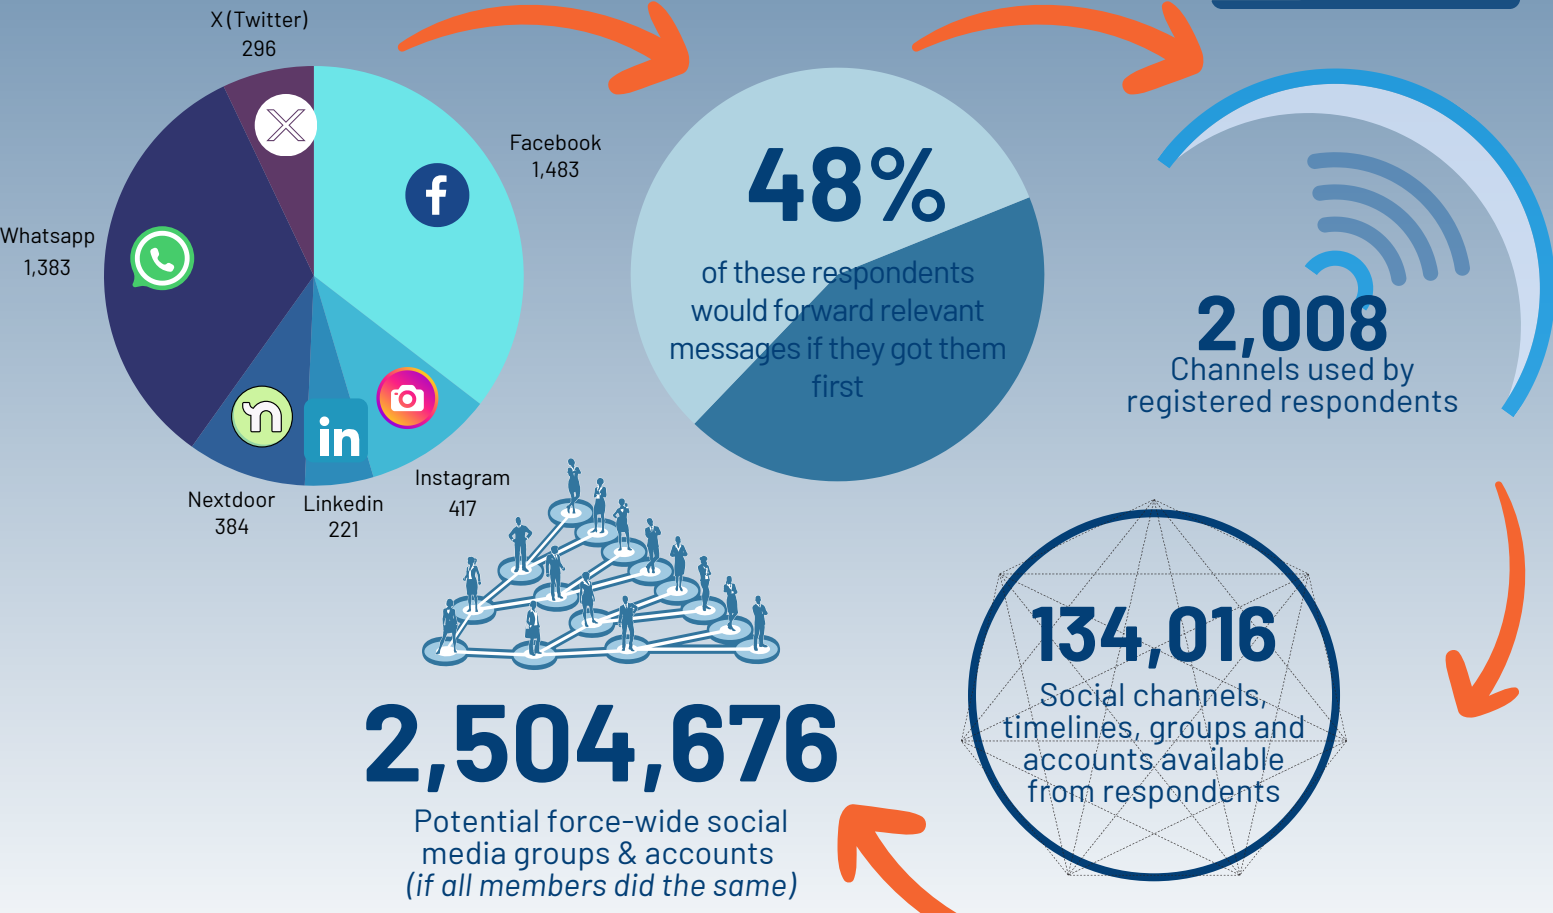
X (Twitter)
296

Facebook
1,483

Whatsapp
1,383

Nextdoor
384

Linkedin
221

Instagram
417

in

48%

of these respondents would forward relevant messages if they got them first

2,008
Channels used by registered respondents

134,016
Social channels, timelines, groups and accounts available from respondents

2,504,676
Potential force-wide social media groups & accounts
(if all members did the same)